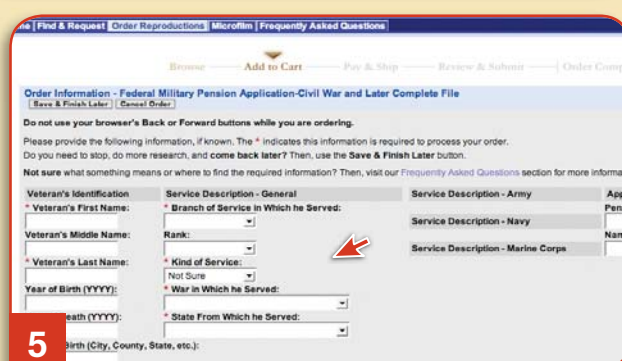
me | Find & Request | Order Reproductions | Microfilm | Frequently Asked Questions

Browse — Add to Cart — Pay & Ship — Review & Submit — Order Comp

Order Information - Federal Military Pension Application-Civil War and Later Complete File
Save & Finish Later | Cancel Order

Do not use your browser's Back or Forward buttons while you are ordering.

Please provide the following information, if known. The * indicates this information is required to process your order.
Do you need to stop, do more research, and come back later? Then, use the Save & Finish Later button.

Not sure what something means or where to find the required information? Then, visit our Frequently Asked Questions section for more informa

Veteran's Identification
* Veteran's First Name:
Veteran's Middle Name:
* Veteran's Last Name:
Year of Birth (YYYY):
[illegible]eath (YYYY):
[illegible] Birth (City, County, State, etc.):

Service Description - General
* Branch of Service in Which he Served:
Rank:
* Kind of Service:
Not Sure
* War in Which he Served:
* State From Which he Served:

Service Description - Army
Service Description - Navy
Service Description - Marine Corps

App
Pen
Nam

5